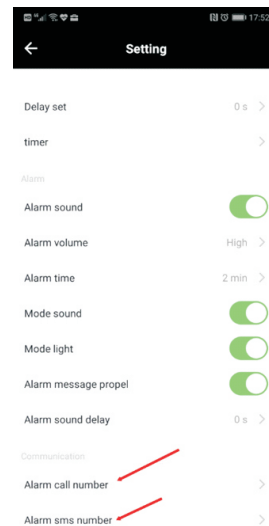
17:52

Setting

Delay set
0 s

timer

Alarm

Alarm sound

Alarm volume
High

Alarm time
2 min

Mode sound

Mode light

Alarm message propel

Alarm sound delay
0 s

Communication

Alarm call number

Alarm sms number